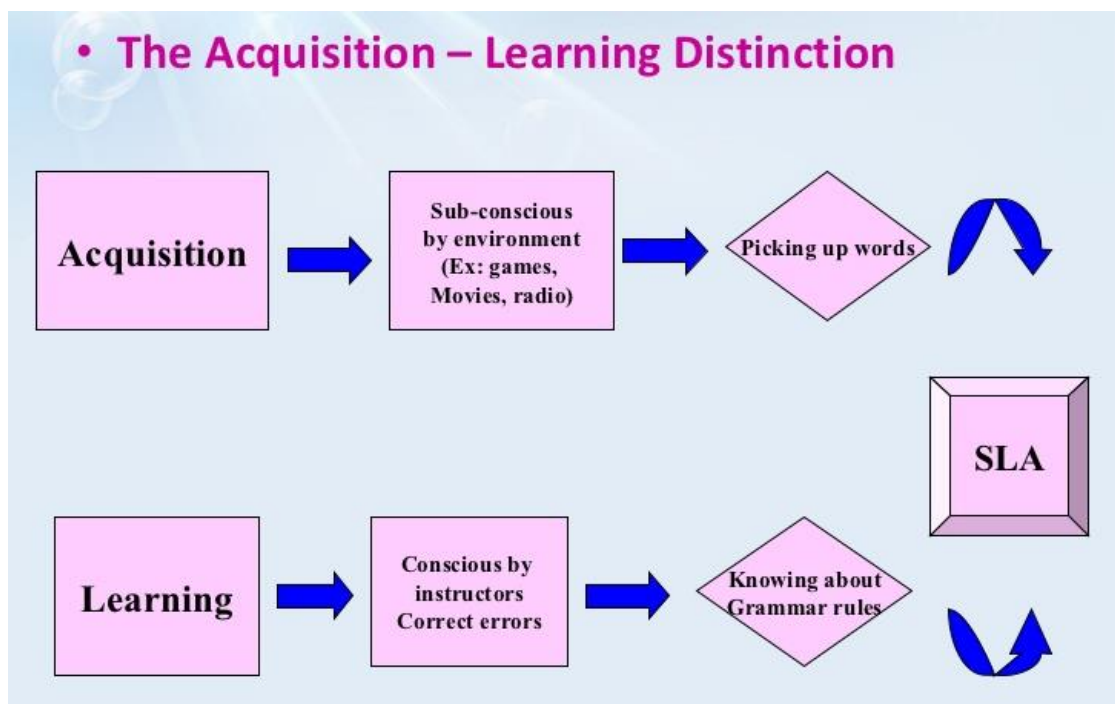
• The Acquisition – Learning Distinction

Acquisition

Sub-conscious by environment (Ex: games, Movies, radio)

Picking up words

SLA

Learning

Conscious by instructors Correct errors

Knowing about Grammar rules